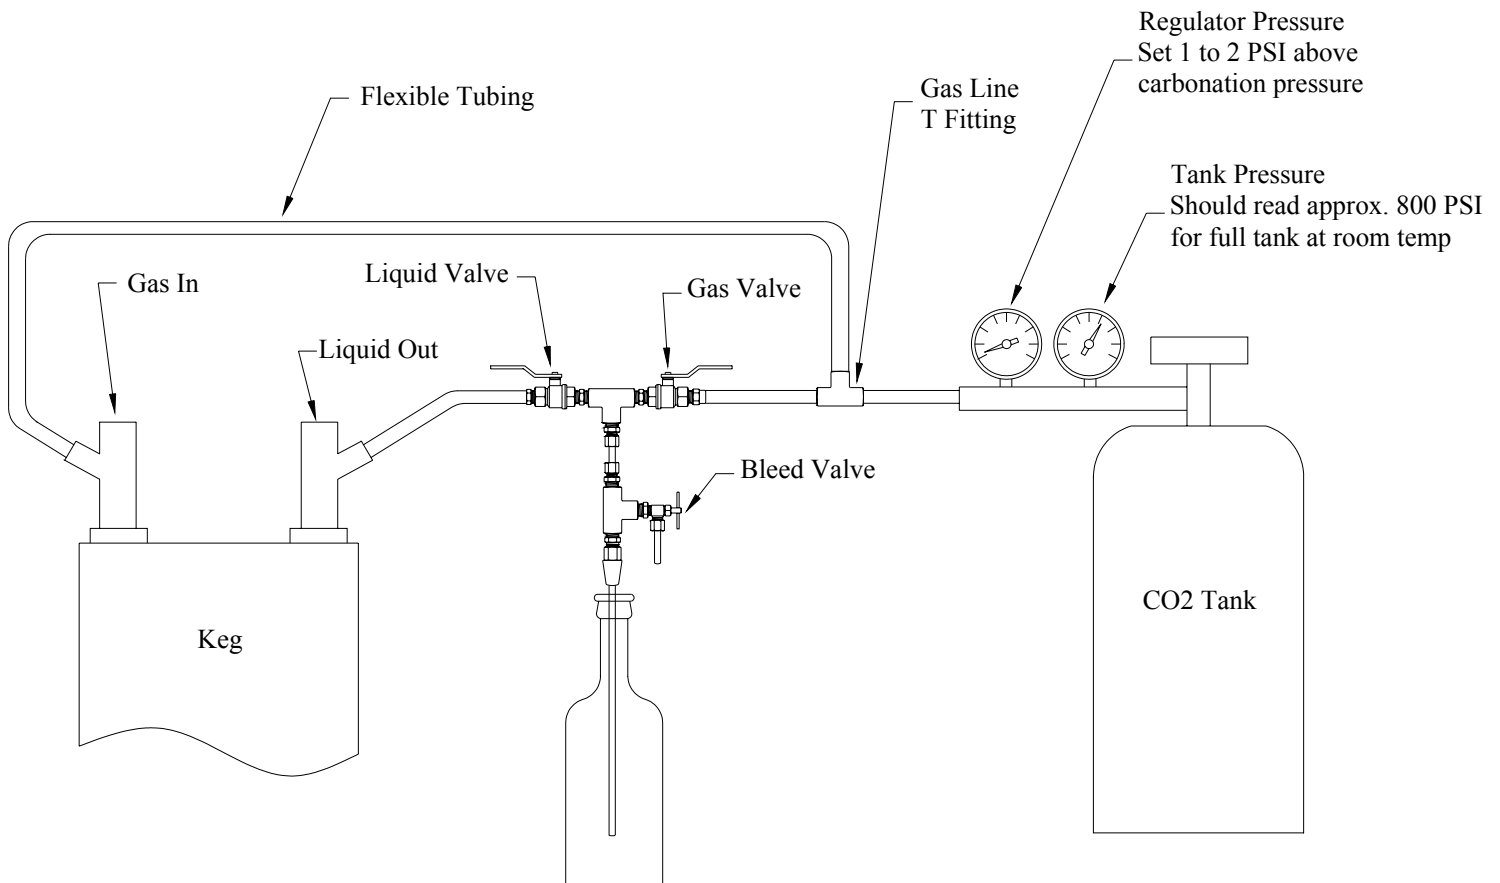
Regulator Pressure
Set 1 to 2 PSI above carbonation pressure

Flexible Tubing

Gas Line
T Fitting

Tank Pressure
Should read approx. 800 PSI for full tank at room temp

Gas In

Liquid Valve

Gas Valve

Liquid Out

Bleed Valve

CO2 Tank

Keg